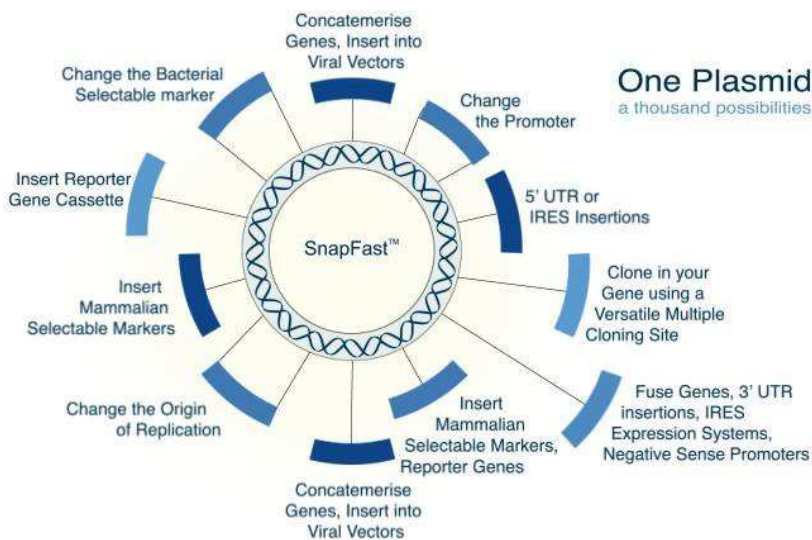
One Plasmid
a thousand possibilities

SnapFast™

Concatemerise Genes, Insert into Viral Vectors

Change the Promoter

5' UTR or IRES Insertions

Clone in your Gene using a Versatile Multiple Cloning Site

Fuse Genes, 3' UTR insertions, IRES Expression Systems, Negative Sense Promoters

Insert Mammalian Selectable Markers, Reporter Genes

Concatemerise Genes, Insert into Viral Vectors

Change the Origin of Replication

Insert Mammalian Selectable Markers

Insert Reporter Gene Cassette

Change the Bacterial Selectable marker